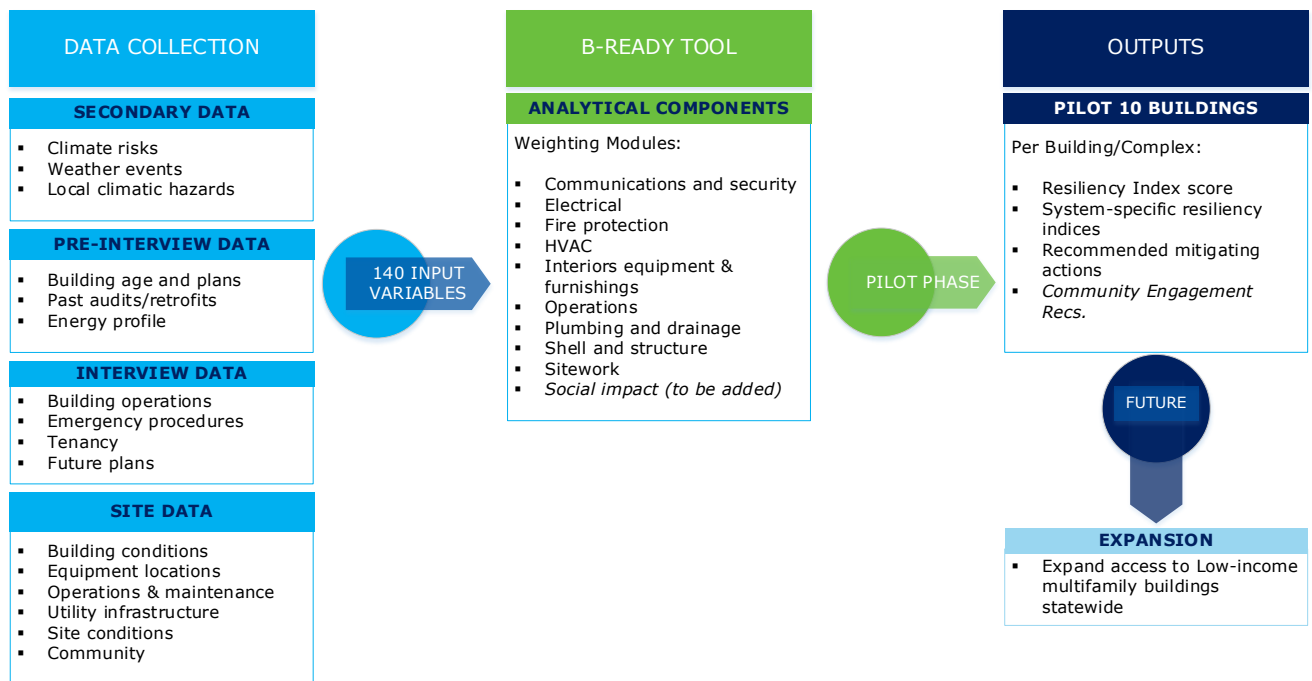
DATA COLLECTION

SECONDARY DATA

- Climate risks
- Weather events
- Local climatic hazards

PRE-INTERVIEW DATA

- Building age and plans
- Past audits/retrofits
- Energy profile

INTERVIEW DATA

- Building operations
- Emergency procedures
- Tenancy
- Future plans

SITE DATA

- Building conditions
- Equipment locations
- Operations & maintenance
- Utility infrastructure
- Site conditions
- Community

140 INPUT VARIABLES

B-READY TOOL

ANALYTICAL COMPONENTS

Weighting Modules:

- Communications and security
- Electrical
- Fire protection
- HVAC
- Interiors equipment & furnishings
- Operations
- Plumbing and drainage
- Shell and structure
- Sitework
- *Social impact (to be added)*

PILOT PHASE

OUTPUTS

PILOT 10 BUILDINGS

Per Building/Complex:

- Resiliency Index score
- System-specific resiliency indices
- Recommended mitigating actions
- *Community Engagement Recs.*

FUTURE

EXPANSION

- Expand access to Low-income multifamily buildings statewide